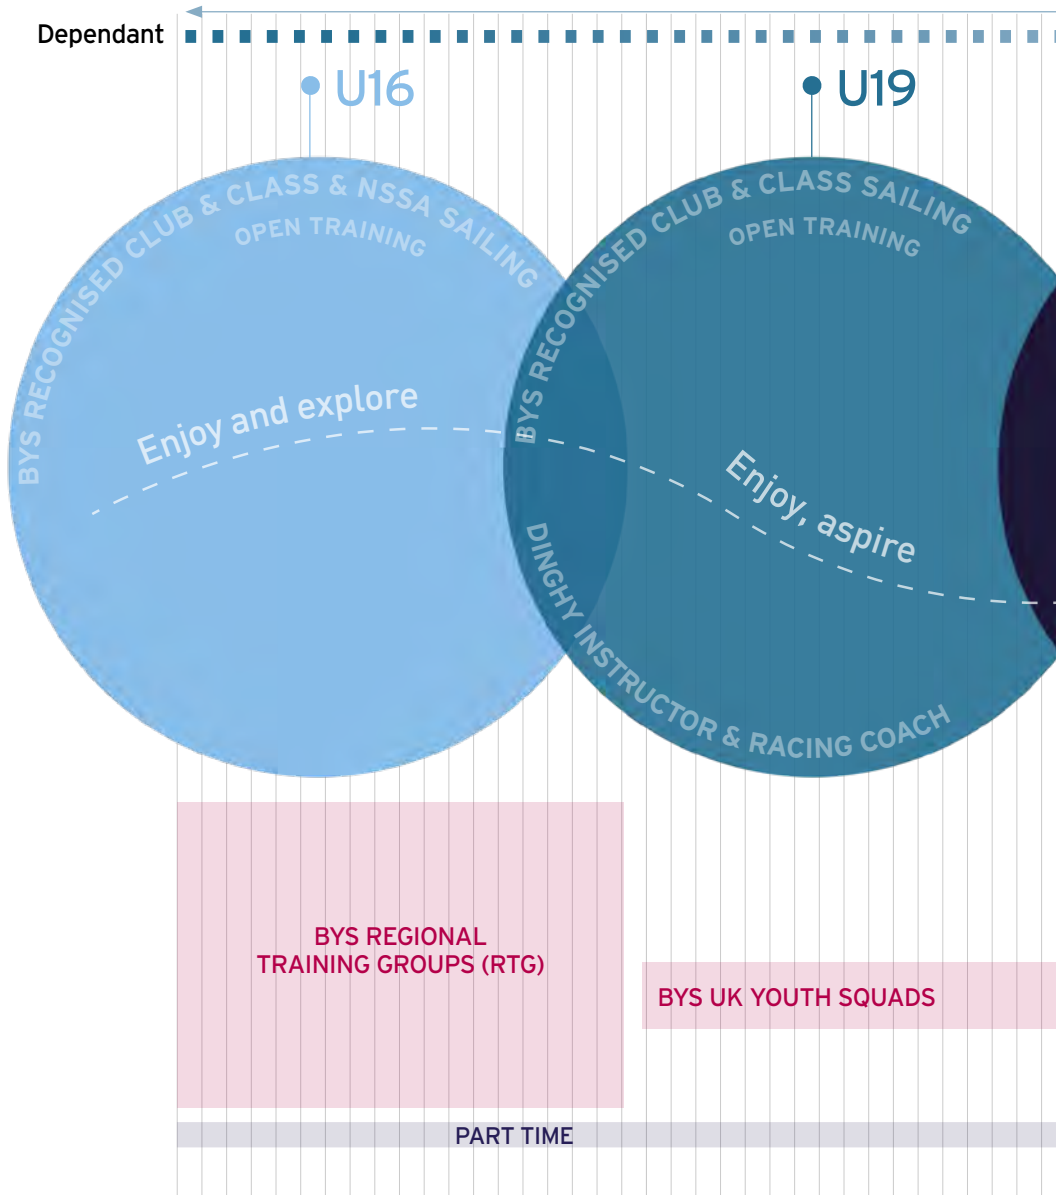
Dependant

U16

U19

BYS RECOGNISED CLUB & CLASS & NSSA SAILING

OPEN TRAINING

Enjoy and explore

BYS RECOGNISED CLUB & CLASS SAILING

OPEN TRAINING

Enjoy, aspire

DINGHY INSTRUCTOR & RACING COACH

BYS REGIONAL TRAINING GROUPS (RTG)

BYS UK YOUTH SQUADS

PART TIME